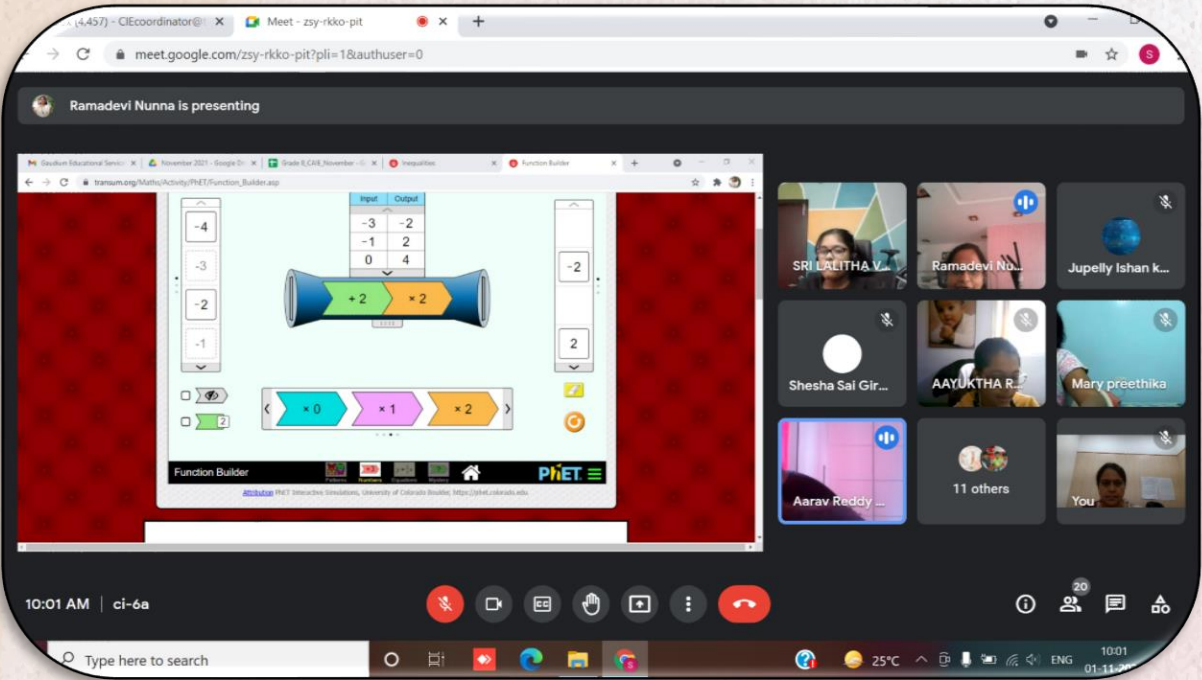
(4,457) - CIEcoordinator@ ×
Meet - zsy-rkko-pit ×
+
meet.google.com/zsy-rkko-pit?pli=1&authuser=0

Ramadevi Nunna is presenting

Gaudium Educational Service
November 2021 - Google Dr
Grade 8_CAIE_November
Inequalities
Function Builder

transum.org/Maths/Activity/PhET/Function_Builder.asp

-4
-3
-2
-1

| Input | Output |
|---|---|
| -3 | -2 |
| -1 | 2 |
| 0 | 4 |

+ 2
× 2

-2
2

2

× 0
× 1
× 2

Function Builder
Patterns
Numbers
Equations
Mystery
PhET

Attribution PhET Interactive Simulations, University of Colorado Boulder, https://phet.colorado.edu

SRI LALITHA V...
Ramadevi Nu...
Jupelly Ishan k...
Shesha Sai Gir...
AAYUKTHA R...
Mary preethika
Aarav Reddy ...
11 others
You

10:01 AM | ci-6a

20

Type here to search
25°C
ENG
10:01
01-11-20